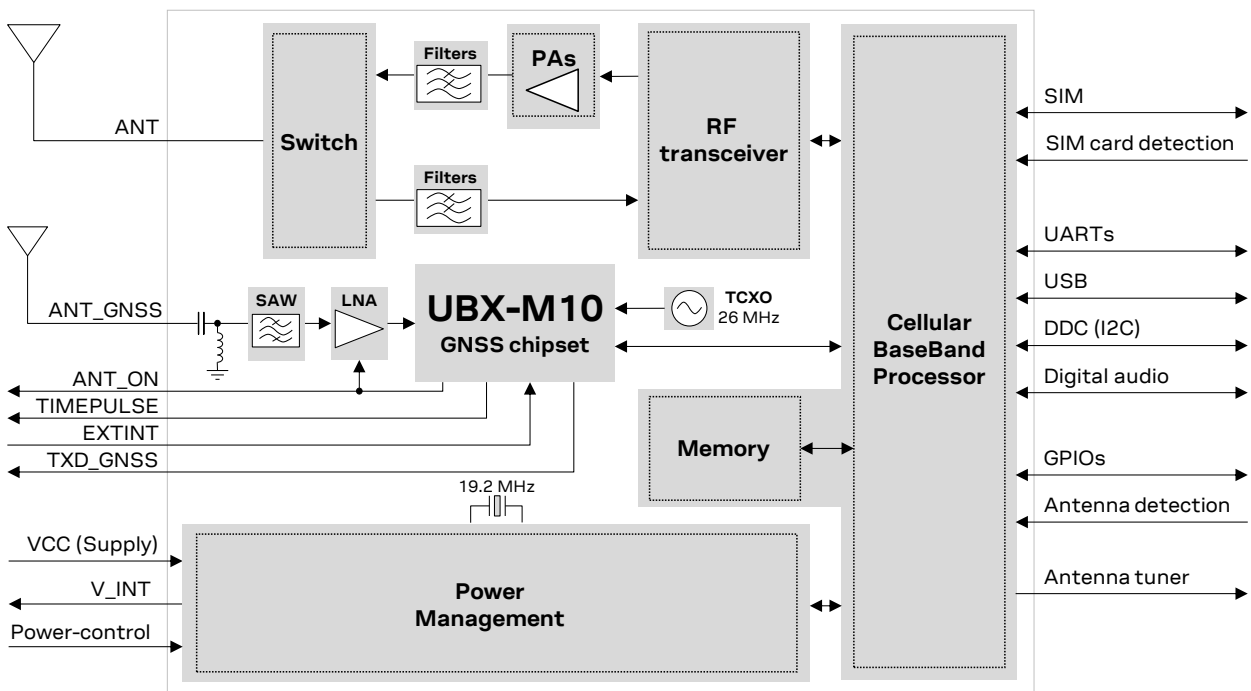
Filters
PAs
ANT
Switch
RF transceiver
Filters
SIM
SIM card detection
UARTs
USB
DDC (I2C)
Digital audio
ANT_GNSS
SAW
LNA
UBX-M10
GNSS chipset
TCXO
26 MHz
Cellular BaseBand Processor
ANT_ON
TIMEPULSE
EXTINT
TXD_GNSS
Memory
GPIOs
Antenna detection
19.2 MHz
VCC (Supply)
V_INT
Power-control
Power Management
Antenna tuner